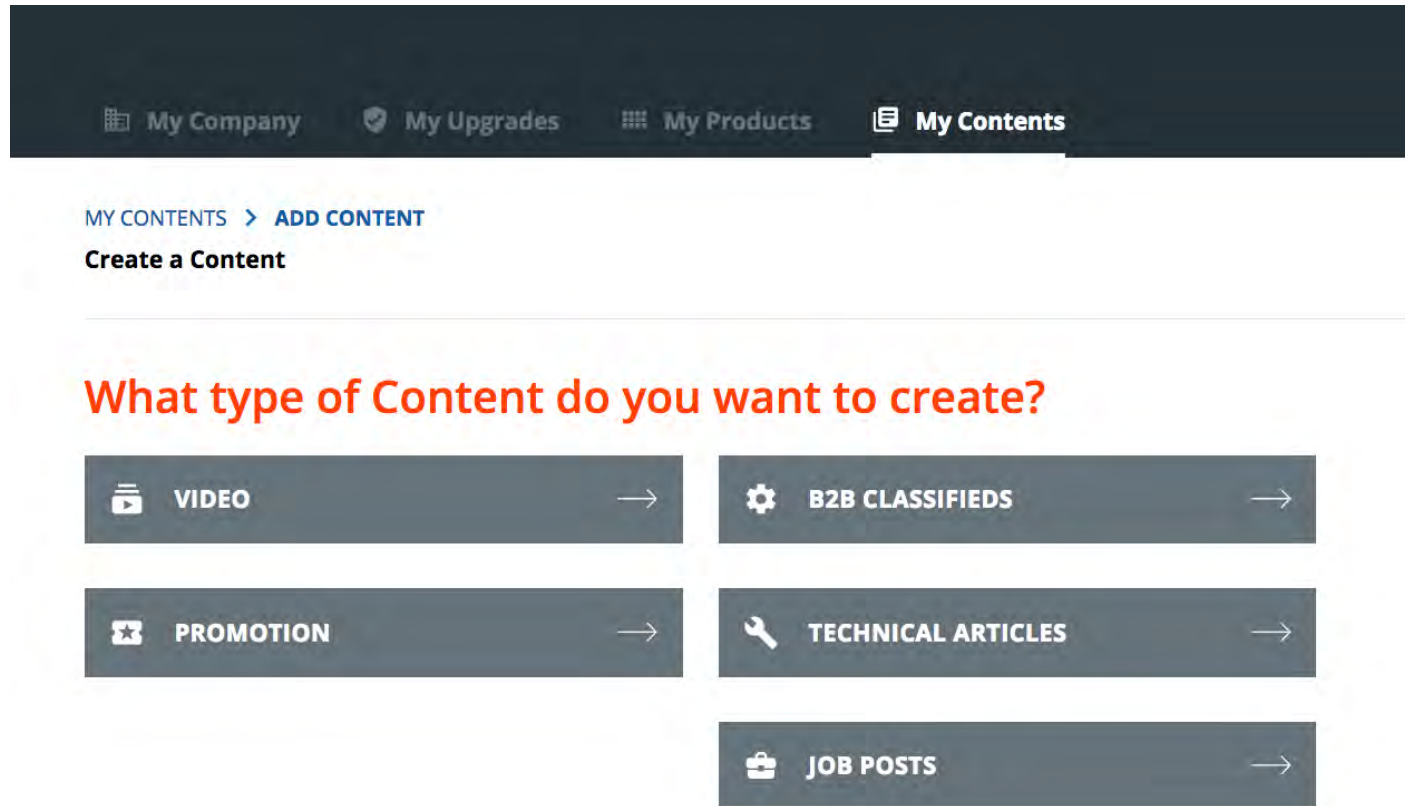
My Company My Upgrades My Products My Contents

MY CONTENTS > ADD CONTENT
Create a Content

What type of Content do you want to create?

VIDEO →

B2B CLASSIFIEDS →

PROMOTION →

TECHNICAL ARTICLES →

JOB POSTS →